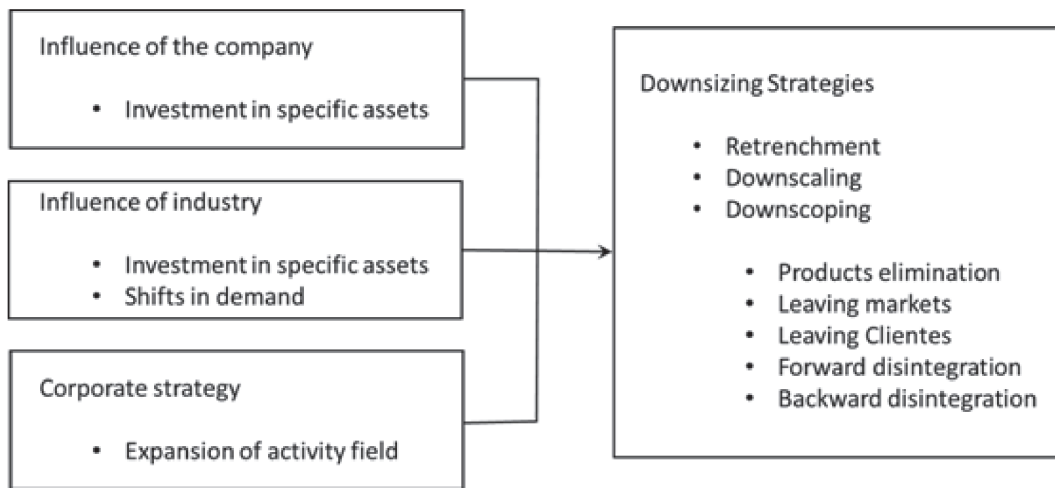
Influence of the company

• Investment in specific assets

Influence of industry

• Investment in specific assets
• Shifts in demand

Corporate strategy

• Expansion of activity field

Downsizing Strategies

• Retrenchment
• Downscaling
• Downscoping

• Products elimination
• Leaving markets
• Leaving Clientes
• Forward disintegration
• Backward disintegration